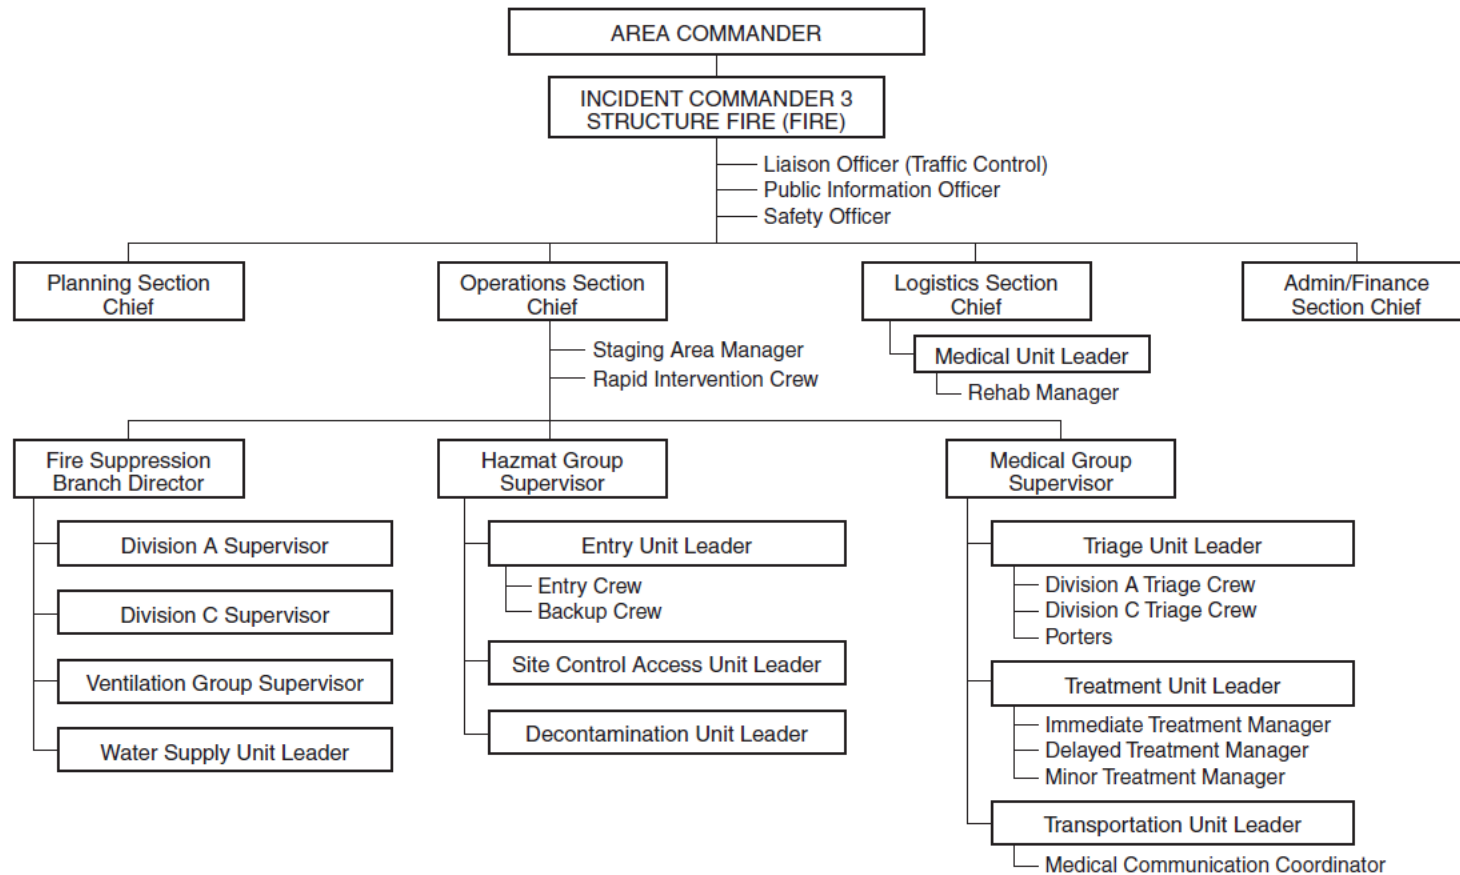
AREA COMMANDER

INCIDENT COMMANDER 3
STRUCTURE FIRE (FIRE)

Liaison Officer (Traffic Control)
Public Information Officer
Safety Officer

Planning Section Chief

Operations Section Chief

Staging Area Manager
Rapid Intervention Crew

Logistics Section Chief

Medical Unit Leader

Rehab Manager

Admin/Finance Section Chief

Fire Suppression Branch Director

Division A Supervisor

Division C Supervisor

Ventilation Group Supervisor

Water Supply Unit Leader

Hazmat Group Supervisor

Entry Unit Leader

Entry Crew
Backup Crew

Site Control Access Unit Leader

Decontamination Unit Leader

Medical Group Supervisor

Triage Unit Leader

Division A Triage Crew
Division C Triage Crew
Porters

Treatment Unit Leader

Immediate Treatment Manager
Delayed Treatment Manager
Minor Treatment Manager

Transportation Unit Leader

Medical Communication Coordinator